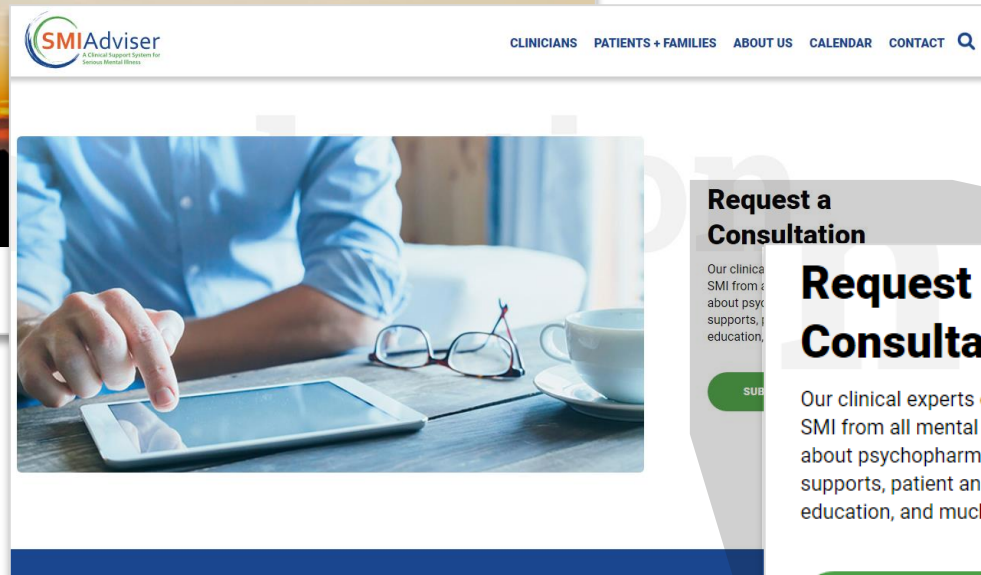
SMIAdviser
A Clinical Support System for Serious Mental Illness

CLINICIANS PATIENTS + FAMILIES ABOUT US CALENDAR CONTACT

Request a Consultation

Our clinica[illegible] SMI from a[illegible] about psyc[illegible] supports, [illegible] education, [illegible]

SUB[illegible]

Request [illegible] Consulta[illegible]

Our clinical experts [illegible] SMI from all mental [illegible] about psychopharm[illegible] supports, patient an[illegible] education, and muc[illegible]